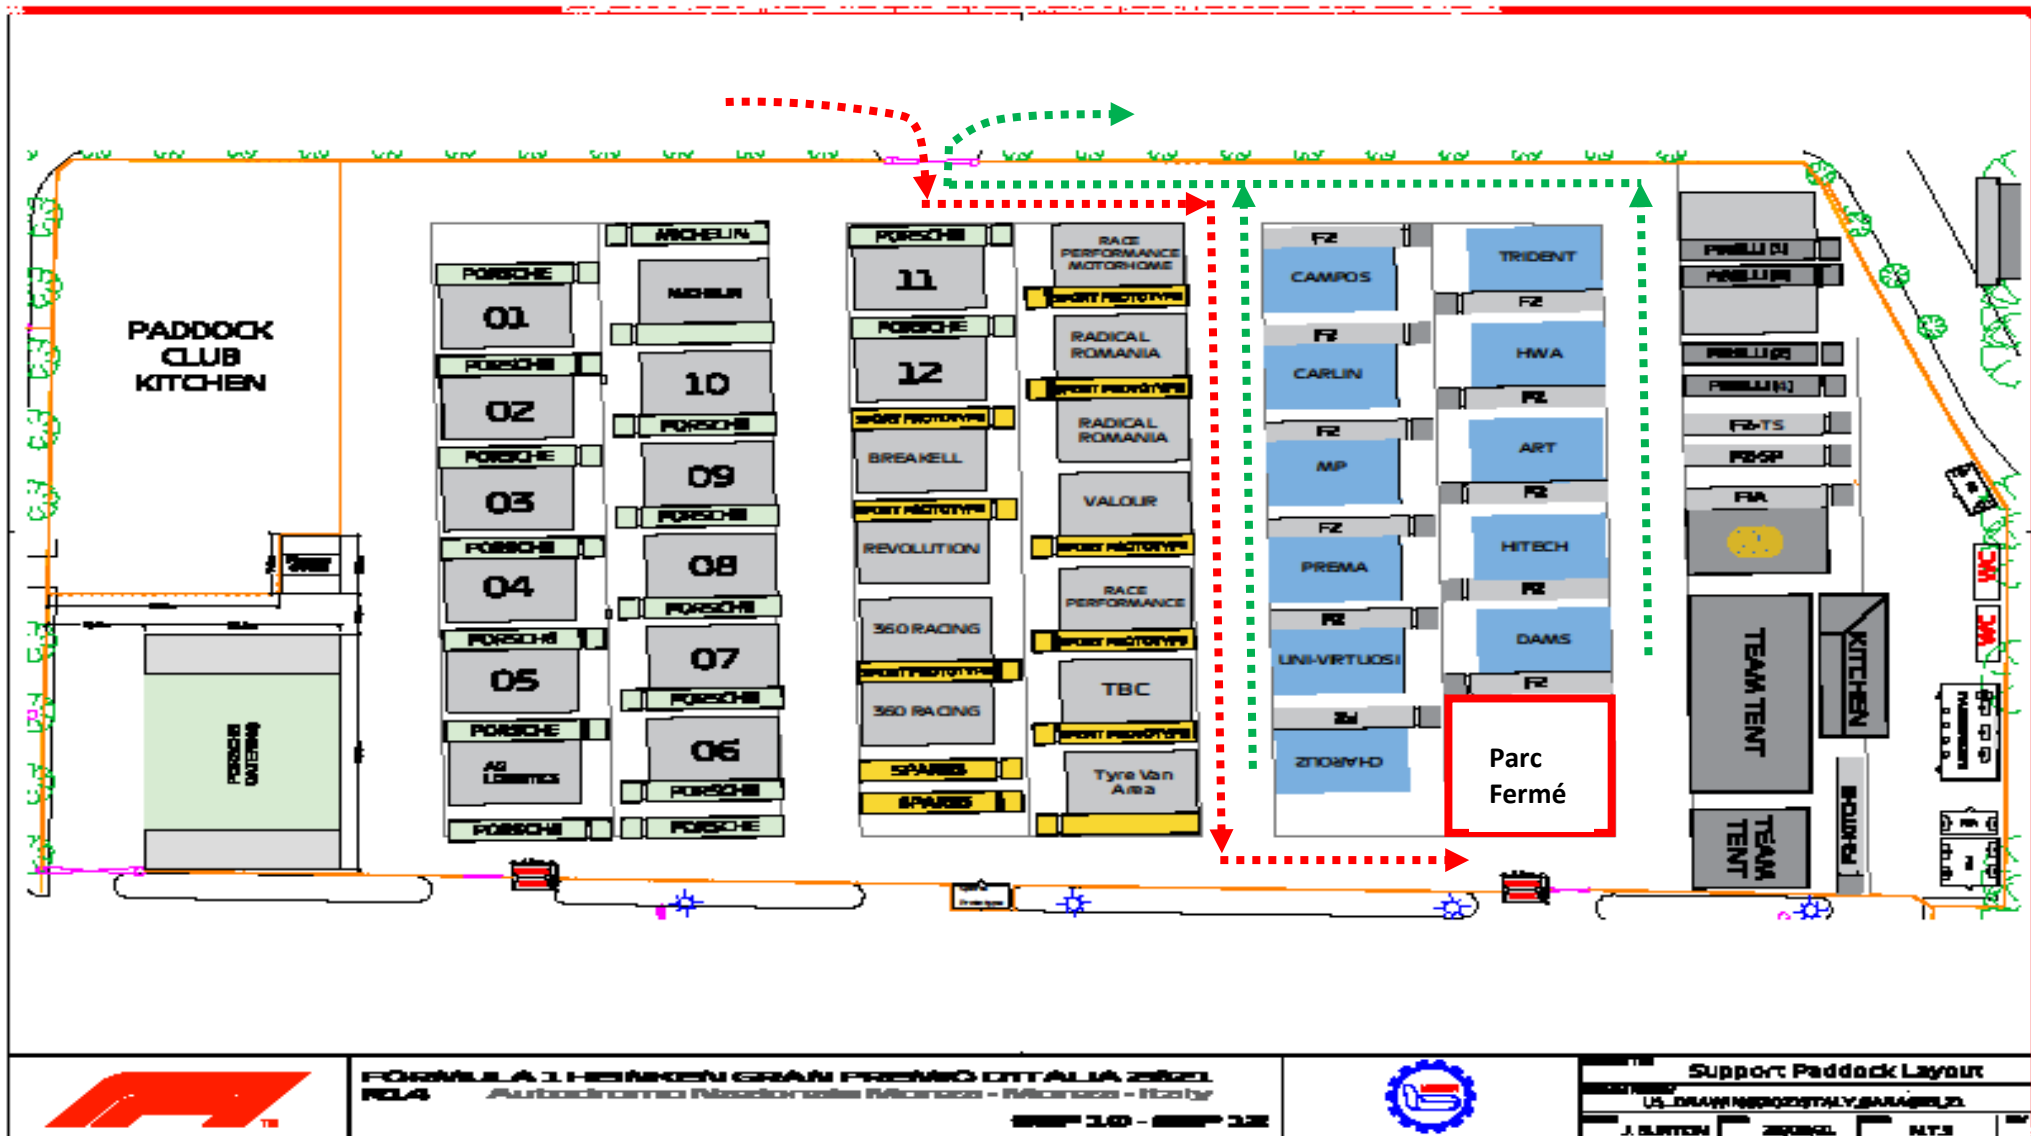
PADDOCK CLUB KITCHEN

PORSCHE
01
PORSCHE
02
PORSCHE
03
PORSCHE
04
PORSCHE
05
PORSCHE
AG LOGISTICS
PORSCHE

MICHELIN
MICHELIN
10
PORSCHE
09
PORSCHE
08
PORSCHE
07
PORSCHE
06
PORSCHE
PORSCHE

PORSCHE
11
PORSCHE
12
SPORT PROTOTYPE
BREAKELL
SPORT PROTOTYPE
REVOLUTION
360 RACING
SPORT PROTOTYPE
360 RACING
SPARES
SPARES

RACE PERFORMANCE MOTORHOME
SPORT PROTOTYPE
RADICAL ROMANIA
SPORT PROTOTYPE
RADICAL ROMANIA
VALOUR
SPORT PROTOTYPE
RACE PERFORMANCE
SPORT PROTOTYPE
TBC
SPORT PROTOTYPE
Tyre Van Area

F2
CAMPOS
F2
CARLIN
F2
MP
F2
PREMA
F2
UNI-VIRTUOSI
F2
CHAROUZ

TRIDENT
F2
HWA
F2
ART
F2
HITECH
F2
DAMS
F2

Parc Fermé

PIRELLI
PIRELLI
PIRELLI
PIRELLI
F2-TS
F2-SP
FIA
TEAM TENT
KITCHEN
TEAM TENT

FORMULA 1 HEINEKEN GRAN PREMIO D'ITALIA 2021
R14 Autodromo Nazionale Monza - Monza - Italy
SEP 10 - SEP 12

Support Paddock Layout